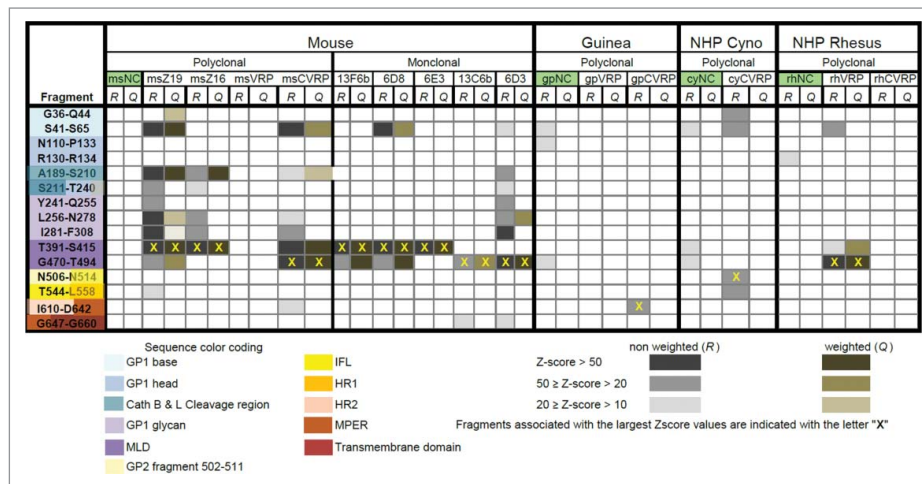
| Fragment | Mouse |  |  |  |  |  |  |  |  |  |  |  |  |  |  |  |  |  |  |  |  | Guinea |  |  |  |  |  | NHP Cyno |  |  |  | NHP Rhesus |  |  |  |  |  |
|---|---|---|---|---|---|---|---|---|---|---|---|---|---|---|---|---|---|---|---|---|---|---|---|---|---|---|---|---|---|---|---|---|---|---|---|---|---|
|  | Polyclonal |  |  |  |  |  |  |  |  |  | Monclonal |  |  |  |  |  |  |  |  |  |  | Polyclonal |  |  |  |  |  | Polyclonal |  |  |  | Polyclonal |  |  |  |  |  |
|  | msNC |  | msZ19 |  | msZ16 |  | msVRP |  | msCVRP |  | 13F6b |  | 6D8 |  | 6E3 |  | 13C6b |  | 6D3 |  | gpNC |  | gpVRP |  | gpCVRP |  | cyNC |  | cyCVRP |  | rhNC |  | rhVRP |  | rhCVRP |  |
|  | R | Q | R | Q | R | Q | R | Q | R | Q | R | Q | R | Q | R | Q | R | Q | R | Q | R | Q | R | Q | R | Q | R | Q | R | Q | R | Q | R | Q | R | Q |
| G36-Q44 |  |  |  |  |  |  |  |  |  |  |  |  |  |  |  |  |  |  |  |  |  |  |  |  |  |  |  |  |  |  |  |  |  |  |  |  |
| S41-S65 |  |  |  |  |  |  |  |  |  |  |  |  |  |  |  |  |  |  |  |  |  |  |  |  |  |  |  |  |  |  |  |  |  |  |  |  |
| N110-P133 |  |  |  |  |  |  |  |  |  |  |  |  |  |  |  |  |  |  |  |  |  |  |  |  |  |  |  |  |  |  |  |  |  |  |  |  |
| R130-R134 |  |  |  |  |  |  |  |  |  |  |  |  |  |  |  |  |  |  |  |  |  |  |  |  |  |  |  |  |  |  |  |  |  |  |  |  |
| A189-S210 |  |  |  |  |  |  |  |  |  |  |  |  |  |  |  |  |  |  |  |  |  |  |  |  |  |  |  |  |  |  |  |  |  |  |  |  |
| S211-T240 |  |  |  |  |  |  |  |  |  |  |  |  |  |  |  |  |  |  |  |  |  |  |  |  |  |  |  |  |  |  |  |  |  |  |  |  |
| Y241-Q255 |  |  |  |  |  |  |  |  |  |  |  |  |  |  |  |  |  |  |  |  |  |  |  |  |  |  |  |  |  |  |  |  |  |  |  |  |
| L256-N278 |  |  |  |  |  |  |  |  |  |  |  |  |  |  |  |  |  |  |  |  |  |  |  |  |  |  |  |  |  |  |  |  |  |  |  |  |
| I281-F308 |  |  |  |  |  |  |  |  |  |  |  |  |  |  |  |  |  |  |  |  |  |  |  |  |  |  |  |  |  |  |  |  |  |  |  |  |
| T391-S415 |  |  | X | X | X | X |  |  |  |  | X | X | X | X | X | X |  |  |  |  |  |  |  |  |  |  |  |  |  |  |  |  |  |  |  |  |
| G470-T494 |  |  |  |  |  |  |  |  | X | X |  |  |  |  |  |  | X | X | X | X |  |  |  |  |  |  |  |  |  |  |  |  | X | X |  |  |
| N506-N514 |  |  |  |  |  |  |  |  |  |  |  |  |  |  |  |  |  |  |  |  |  |  |  |  |  |  |  |  | X |  |  |  |  |  |  |  |
| T544-L558 |  |  |  |  |  |  |  |  |  |  |  |  |  |  |  |  |  |  |  |  |  |  |  |  |  |  |  |  |  |  |  |  |  |  |  |  |
| I610-D642 |  |  |  |  |  |  |  |  |  |  |  |  |  |  |  |  |  |  |  |  |  |  |  |  | X |  |  |  |  |  |  |  |  |  |  |  |
| G647-G660 |  |  |  |  |  |  |  |  |  |  |  |  |  |  |  |  |  |  |  |  |  |  |  |  |  |  |  |  |  |  |  |  |  |  |  |  |

Sequence color coding
GP1 base
GP1 head
Cath B & L Cleavage region
GP1 glycan
MLD
GP2 fragment 502-511
IFL
HR1
HR2
MPER
Transmembrane domain

non weighted (R) weighted (Q)
Z-score > 50
50 ≥ Z-score > 20
20 ≥ Z-score > 10
Fragments associated with the largest Zscore values are indicated with the letter "X"